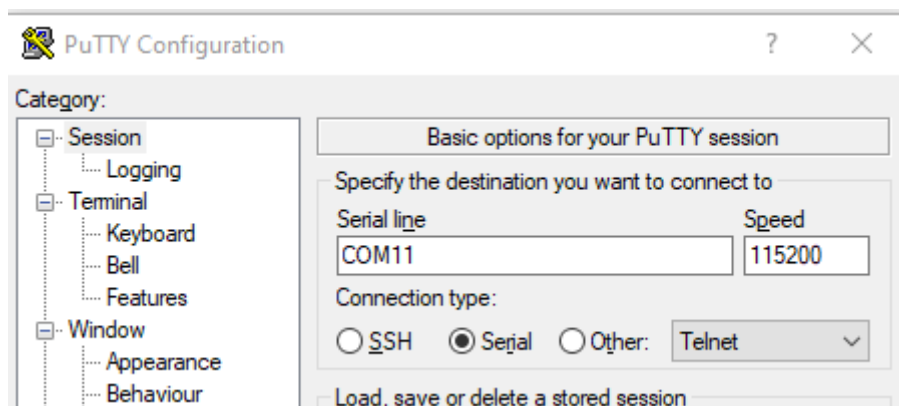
PuTTY Configuration

?

×

Category:

Session

Logging

Terminal

Keyboard

Bell

Features

Window

Appearance

Behaviour

Basic options for your PuTTY session

Specify the destination you want to connect to

Serial line

Speed

COM11

115200

Connection type:

SSH

Serial

Other:

Telnet

Load, save or delete a stored session